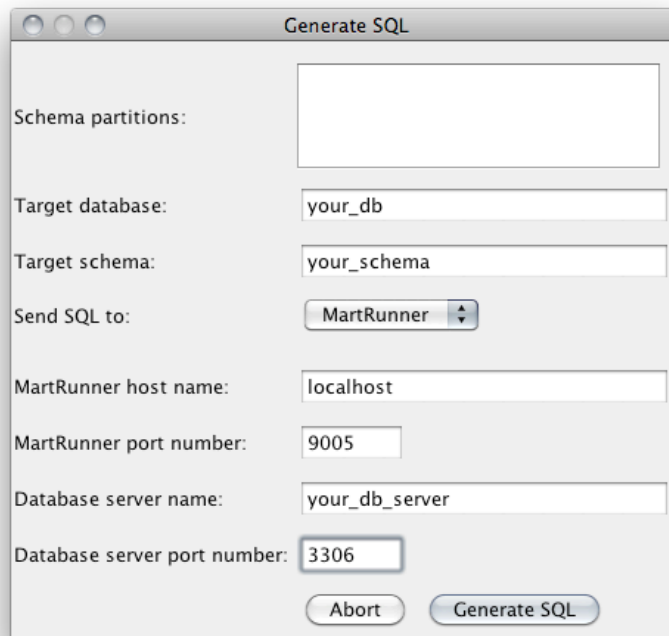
Generate SQL

Schema partitions:

Target database: your_db

Target schema: your_schema

Send SQL to: MartRunner

MartRunner host name: localhost

MartRunner port number: 9005

Database server name: your_db_server

Database server port number: 3306

Abort Generate SQL